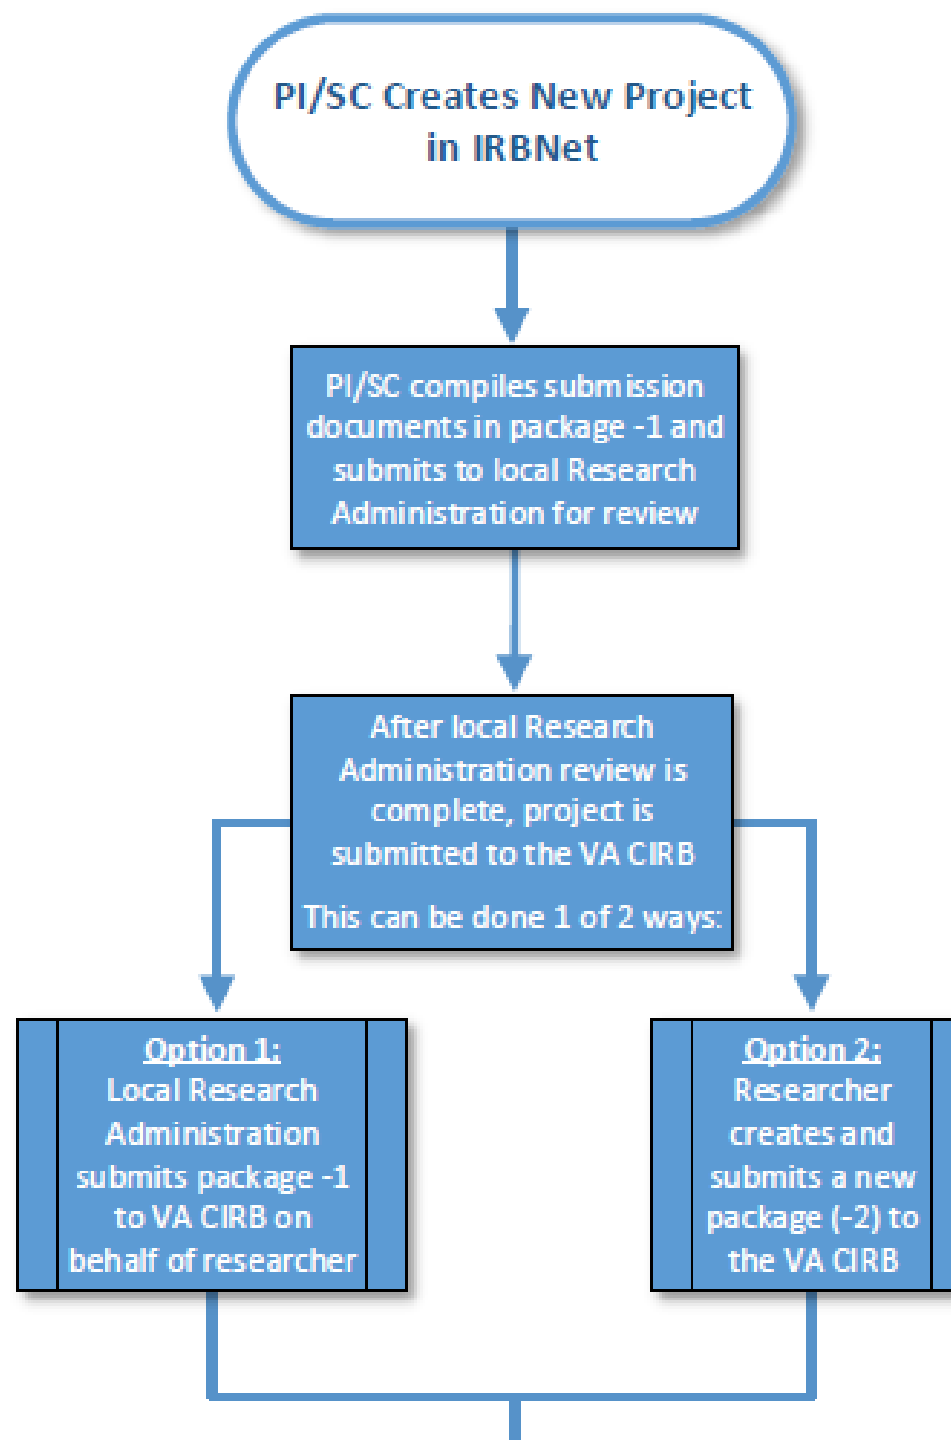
PI/SC Creates New Project in IRBNet

PI/SC compiles submission documents in package -1 and submits to local Research Administration for review

After local Research Administration review is complete, project is submitted to the VA CIRB

This can be done 1 of 2 ways:

Option 1:
Local Research Administration submits package -1 to VA CIRB on behalf of researcher

Option 2:
Researcher creates and submits a new package (-2) to the VA CIRB